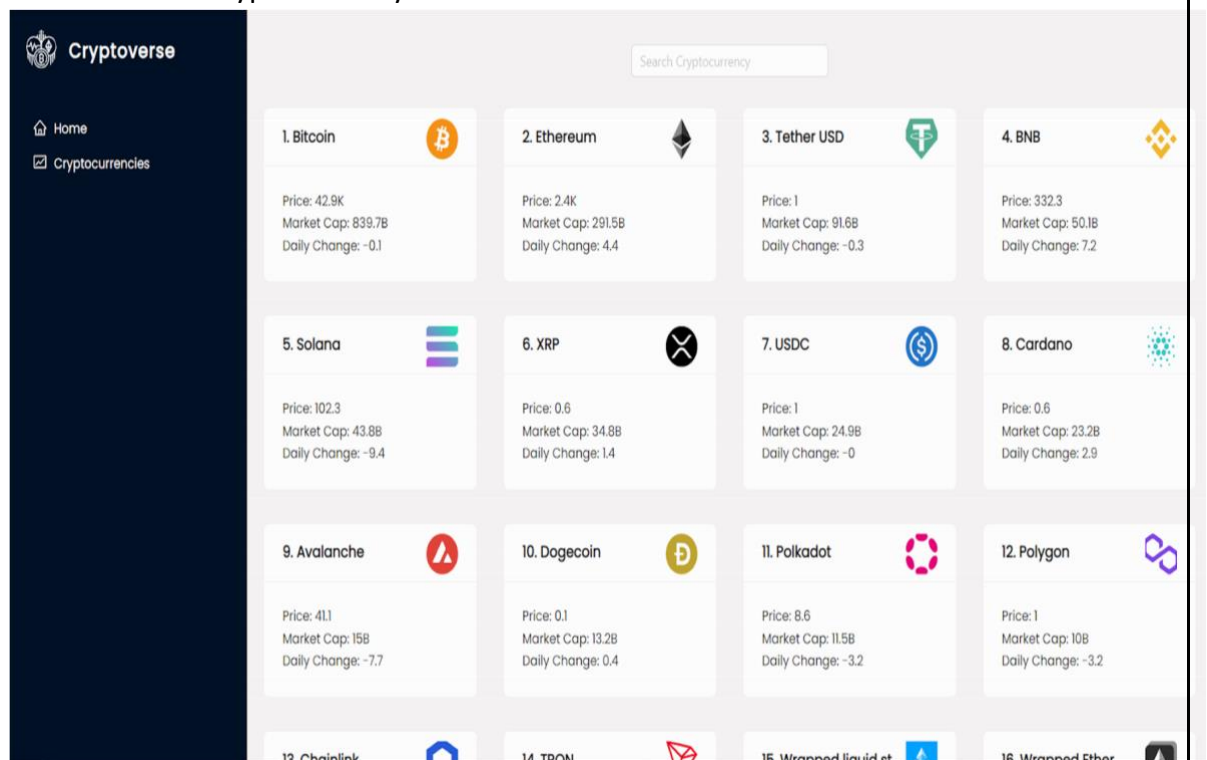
Cryptoverse

Home
Cryptocurrencies

Search Cryptocurrency

1. Bitcoin
Price: 42.9K
Market Cap: 839.7B
Daily Change: -0.1

2. Ethereum
Price: 2.4K
Market Cap: 291.5B
Daily Change: 4.4

3. Tether USD
Price: 1
Market Cap: 91.6B
Daily Change: -0.3

4. BNB
Price: 332.3
Market Cap: 50.1B
Daily Change: 7.2

5. Solana
Price: 102.3
Market Cap: 43.8B
Daily Change: -9.4

6. XRP
Price: 0.6
Market Cap: 34.8B
Daily Change: 1.4

7. USDC
Price: 1
Market Cap: 24.9B
Daily Change: -0

8. Cardano
Price: 0.6
Market Cap: 23.2B
Daily Change: 2.9

9. Avalanche
Price: 41.1
Market Cap: 15B
Daily Change: -7.7

10. Dogecoin
Price: 0.1
Market Cap: 13.2B
Daily Change: 0.4

11. Polkadot
Price: 8.6
Market Cap: 11.5B
Daily Change: -3.2

12. Polygon
Price: 1
Market Cap: 10B
Daily Change: -3.2

13. Chainlink

14. TRON

15. Wrapped liquid st

16. Wrapped Ether